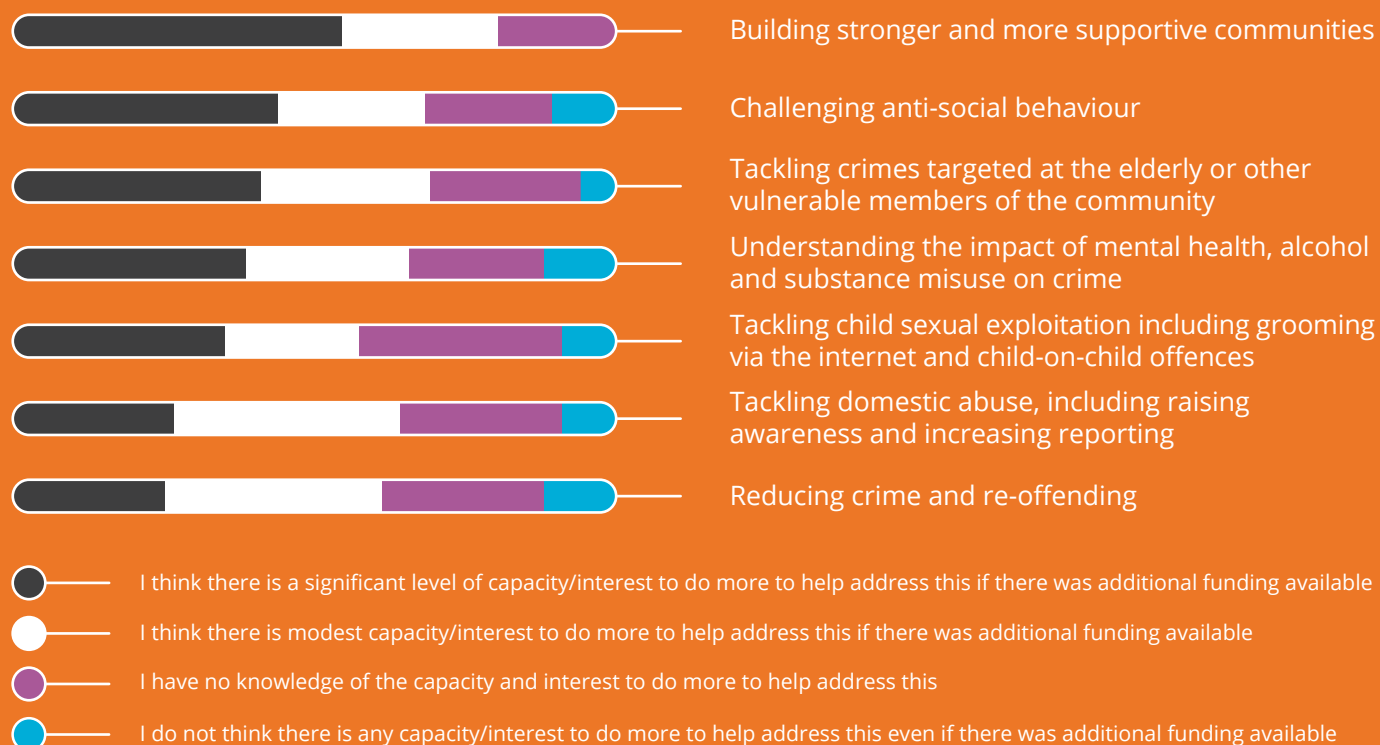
Building stronger and more supportive communities

Challenging anti-social behaviour

Tackling crimes targeted at the elderly or other vulnerable members of the community

Understanding the impact of mental health, alcohol and substance misuse on crime

Tackling child sexual exploitation including grooming via the internet and child-on-child offences

Tackling domestic abuse, including raising awareness and increasing reporting

Reducing crime and re-offending

I think there is a significant level of capacity/interest to do more to help address this if there was additional funding available

I think there is modest capacity/interest to do more to help address this if there was additional funding available

I have no knowledge of the capacity and interest to do more to help address this

I do not think there is any capacity/interest to do more to help address this even if there was additional funding available